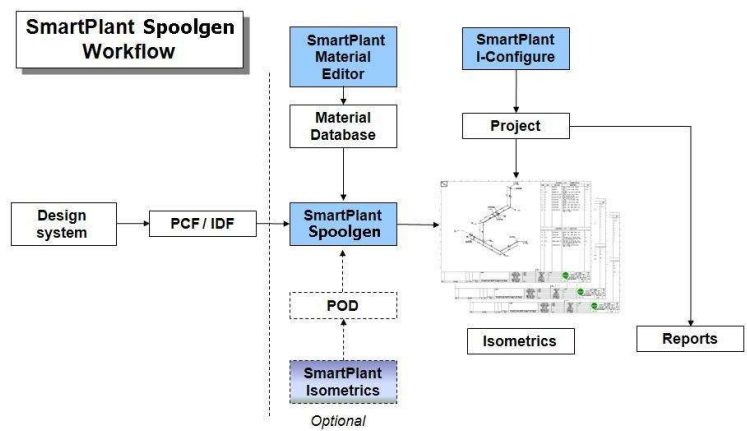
SmartPlant Spoolgen Workflow

SmartPlant Material Editor

SmartPlant I-Configure

Material Database

Project

Design system

PCF / IDF

SmartPlant Spoolgen

POD

SmartPlant Isometrics

Optional

Isometrics

Reports